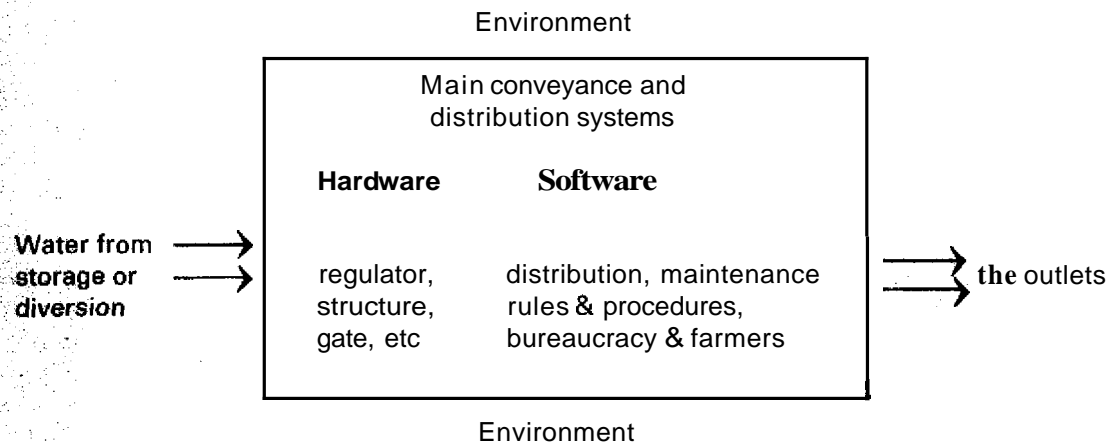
Environment

Main conveyance and distribution systems

Hardware

Software

Water from storage or diversion

regulator, structure, gate, etc

distribution, maintenance rules & procedures, bureaucracy & farmers

the outlets

Environment